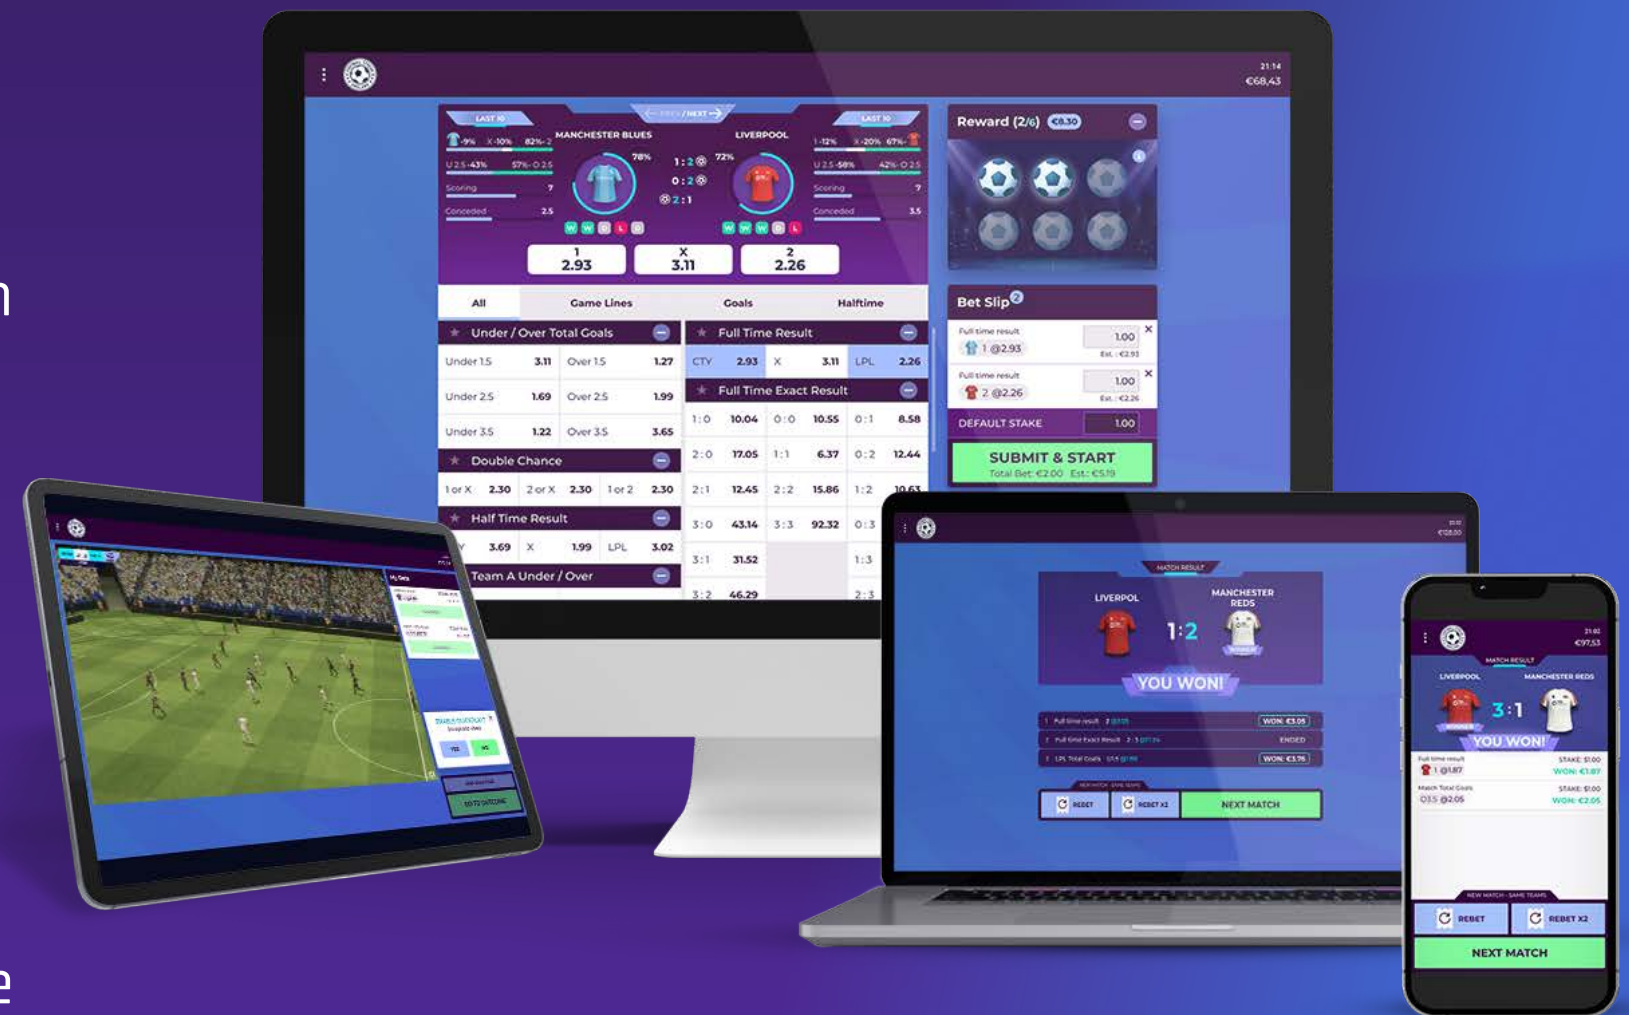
21:14
€68,43

LAST 10
MANCHESTER BLUES
LIVERPOOL
LAST 10
-9% X-10% 82%-2
U 2.5-43% 57%-O 2.5
Scoring 7
Conceded 2.5
78%
1:2
0:2
2:1
72%
1-12% X-20% 67%-2
U 2.5-58% 42%-O 2.5
Scoring 7
Conceded 3.5
W W D L D
W W W D L

| 1 | X | 2 |
|---|---|---|
| 2.93 | 3.11 | 2.26 |

All
Game Lines
Goals
Halftime

Under / Over Total Goals

| | | | |
|---|---|---|---|
| Under 1.5 | 3.11 | Over 1.5 | 1.27 |
| Under 2.5 | 1.69 | Over 2.5 | 1.99 |
| Under 3.5 | 1.22 | Over 3.5 | 3.65 |

Double Chance

| | | | | | |
|---|---|---|---|---|---|
| 1 or X | 2.30 | 2 or X | 2.30 | 1 or 2 | 2.30 |

Half Time Result

| | | | | | |
|---|---|---|---|---|---|
| Y | 3.69 | X | 1.99 | LPL | 3.02 |

Team A Under / Over

Full Time Result

| | | | | | |
|---|---|---|---|---|---|
| CTY | 2.93 | X | 3.11 | LPL | 2.26 |

Full Time Exact Result

| | | | | | |
|---|---|---|---|---|---|
| 1:0 | 10.04 | 0:0 | 10.55 | 0:1 | 8.58 |
| 2:0 | 17.05 | 1:1 | 6.37 | 0:2 | 12.44 |
| 2:1 | 12.45 | 2:2 | 15.86 | 1:2 | 10.63 |
| 3:0 | 43.14 | 3:3 | 92.32 | 0:3 | |
| 3:1 | 31.52 | | | 1:3 | |
| 3:2 | 46.29 | | | 2:3 | |

Reward (2/6) €8.30

Bet Slip 2
Full time result
1 @2.93
1.00
Est.: €2.93
Full time result
2 @2.26
1.00
Est.: €2.26
DEFAULT STAKE 1.00
SUBMIT & START
Total Bet: €2.00 Est.: €5.19

MATCH RESULT
LIVERPOOL
MANCHESTER REDS
1:2
YOU WON!
Full time result
WON: €3.05
Full time Exact Result
ENDED
LPL Total Goals
WON: €3.76
REBET
REBET X2
NEXT MATCH

MATCH RESULT
LIVERPOOL
MANCHESTER REDS
3:1
YOU WON!
Full time result
1 @1.87
STAKE: $1.00
WON: €1.87
Match Total Goals
O3.5 @2.05
STAKE: $1.00
WON: €2.05
NEW MATCH - SAME TEAMS
REBET
REBET X2
NEXT MATCH